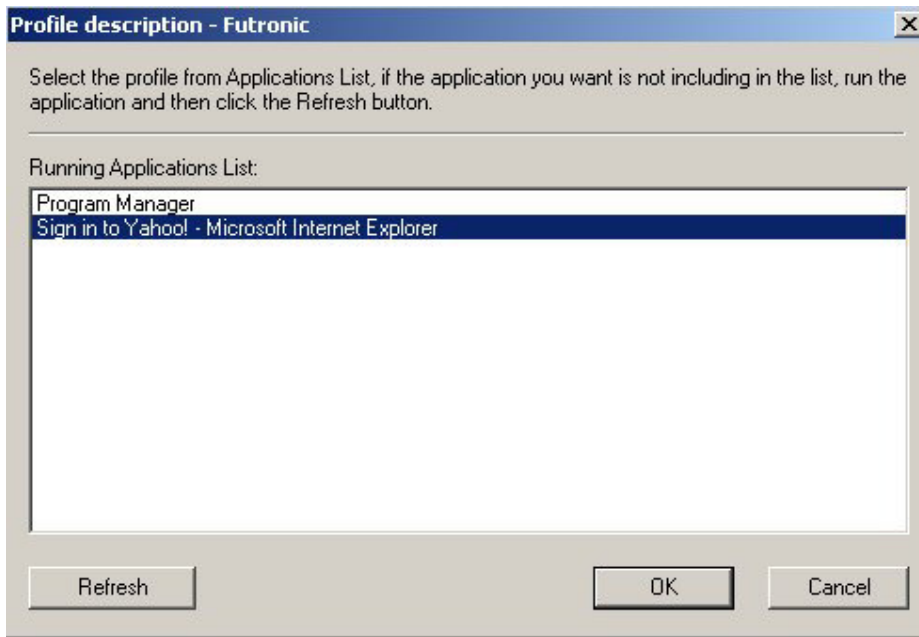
Profile description - Futronic

Select the profile from Applications List, if the application you want is not including in the list, run the application and then click the Refresh button.

Running Applications List:

Program Manager
Sign in to Yahoo! - Microsoft Internet Explorer

Refresh

OK

Cancel